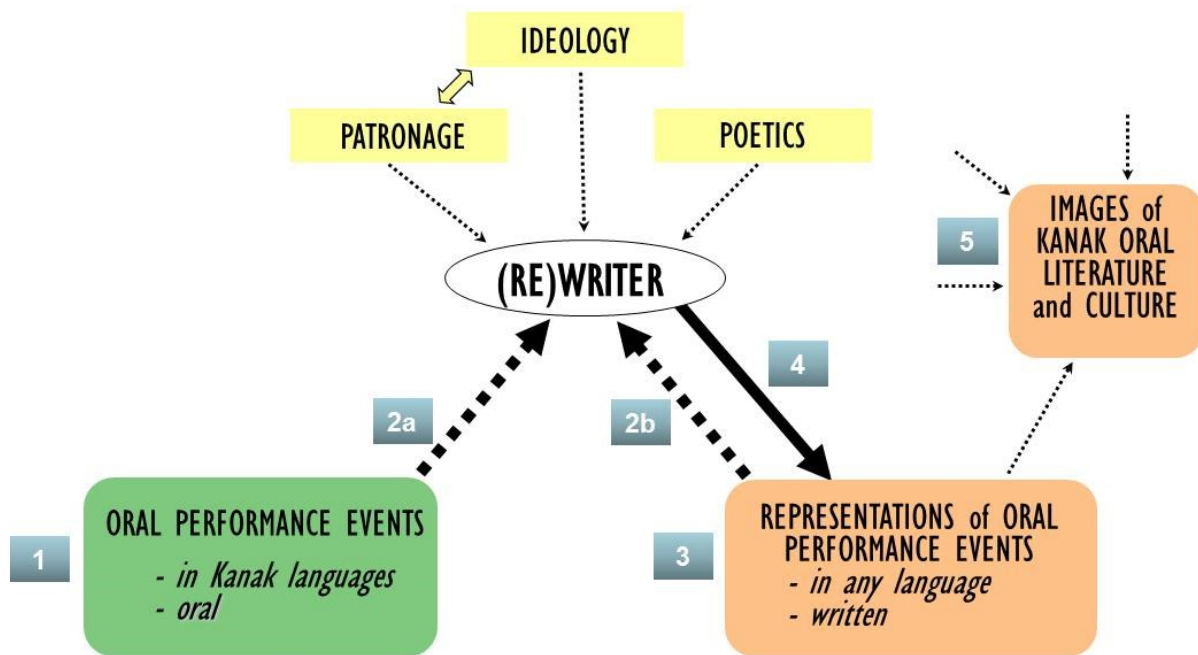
IDEOLOGY

PATRONAGE

POETICS

IMAGES of KANAK ORAL LITERATURE and CULTURE

5

(RE)WRITER

4

2a

2b

1

ORAL PERFORMANCE EVENTS
- in Kanak languages
- oral

3

REPRESENTATIONS of ORAL PERFORMANCE EVENTS
- in any language
- written